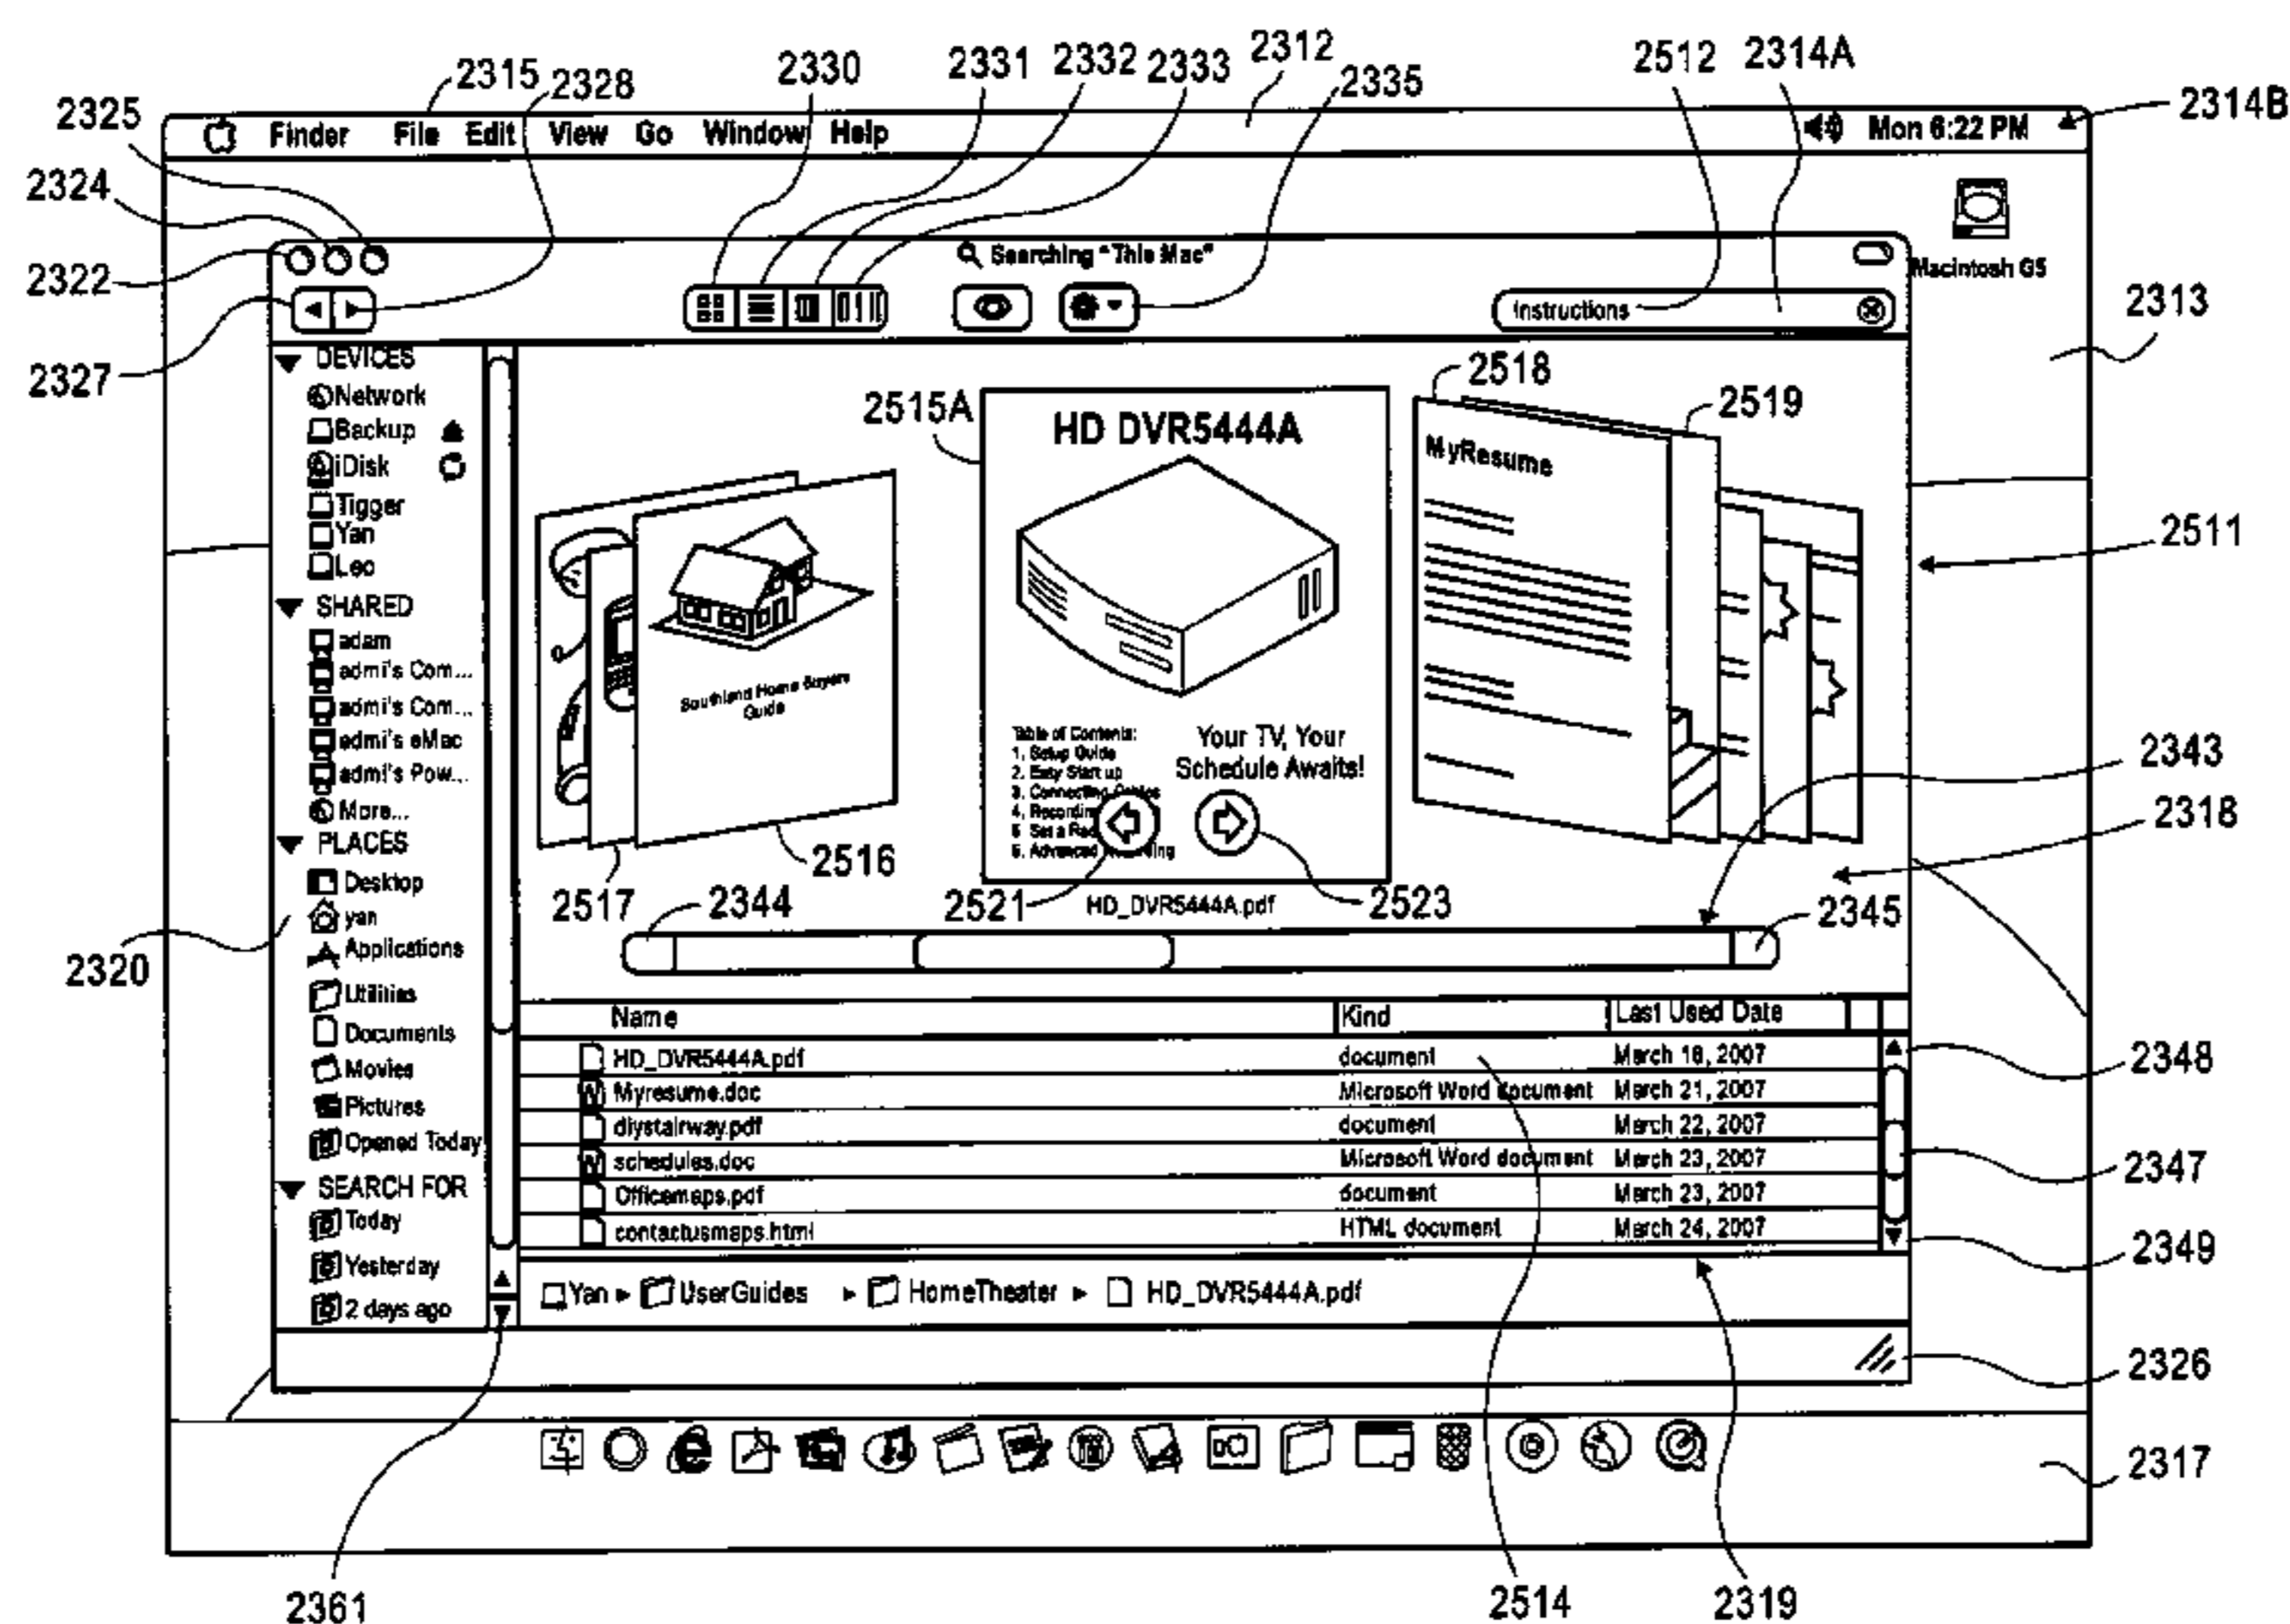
2315 2328 2330 2331 2332 2333 2312 2335 2512 2314A 2314B

2325

Finder File Edit View Go Window Help

Mon 6:22 PM

2324

2322

2327

Searching "This Mac"

Macintosh GS

Instructions

2313

DEVICES
Network
Backup
iDisk
Tigger
Yan
Leo
SHARED
adam
admi's Com...
admi's Com...
admi's eMac
admi's Pow...
More...
PLACES
Desktop
yan
Applications
Utilities
Documents
Movies
Pictures
Opened Today
SEARCH FOR
Today
Yesterday
2 days ago

2515A 2518 2519

HD DVR5444A

MyResume

2511

Southland Home Buyers Guide

Table of Contents:
1. Setup Guide
2. Easy Start up
3. Connecting Cables
4. Recordin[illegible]
5. Set a Re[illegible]
6. Advanced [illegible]ing

Your TV, Your Schedule Awaits!

2343

2318

2516

2517 2344 2521 HD_DVR5444A.pdf 2523 2345

2320

| Name | Kind | Last Used Date |
|---|---|---|
| HD_DVR5444A.pdf | document | March 18, 2007 |
| Myresume.doc | Microsoft Word document | March 21, 2007 |
| diystairway.pdf | document | March 22, 2007 |
| schedules.doc | Microsoft Word document | March 23, 2007 |
| Officemaps.pdf | document | March 23, 2007 |
| contactusmaps.html | HTML document | March 24, 2007 |

2348

2347

2349

Yan ▸ UserGuides ▸ HomeTheater ▸ HD_DVR5444A.pdf

2326

2317

2361 2514 2319